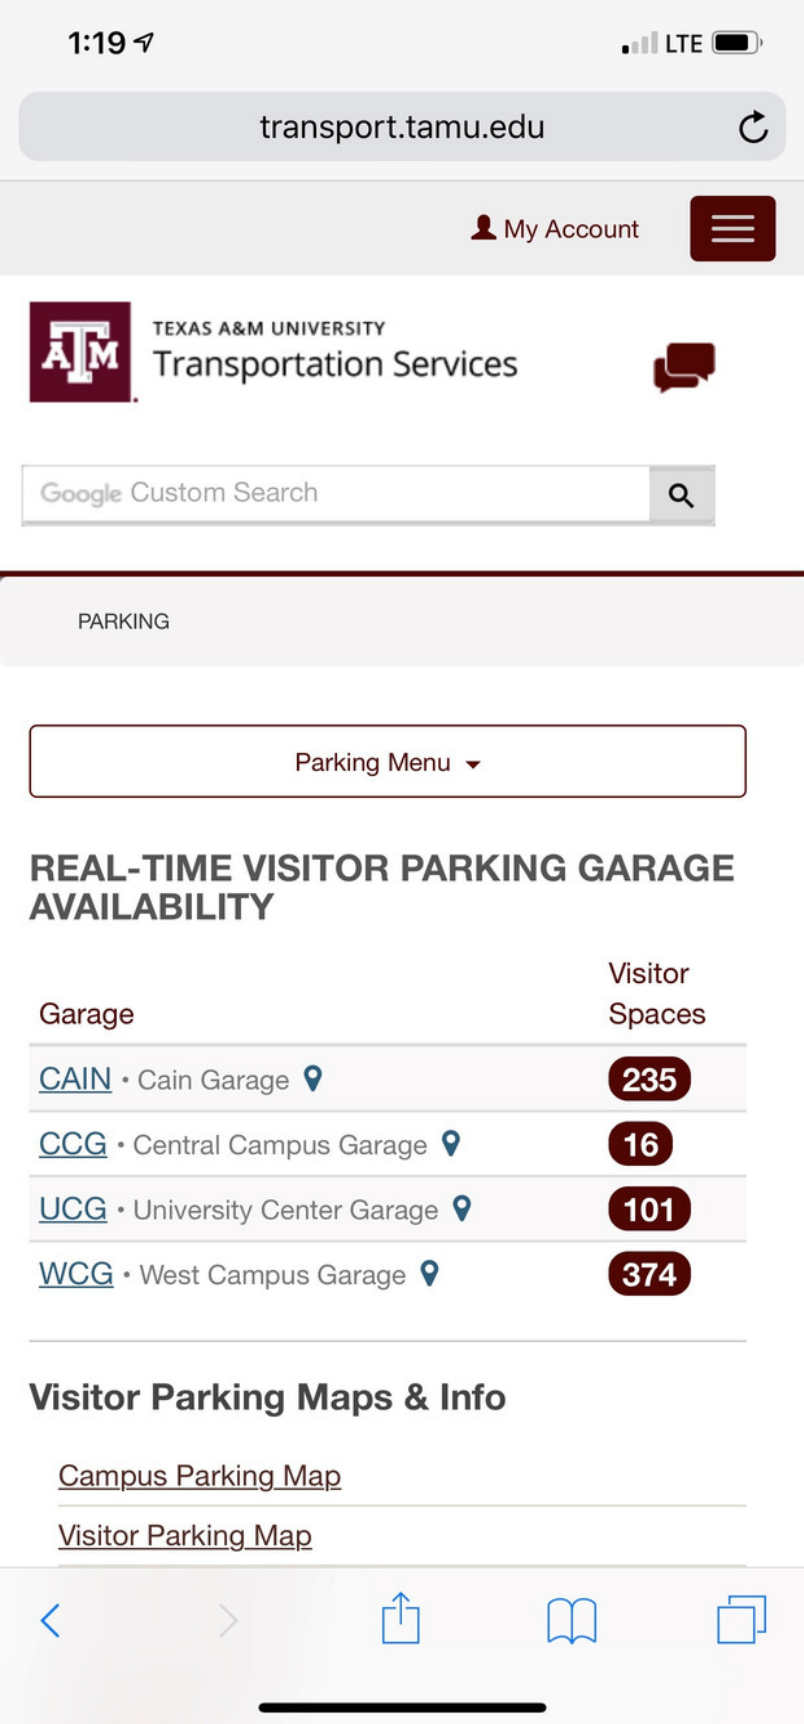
1:19

LTE

transport.tamu.edu

My Account

ATM

TEXAS A&M UNIVERSITY
Transportation Services

Google Custom Search

PARKING

Parking Menu

REAL-TIME VISITOR PARKING GARAGE AVAILABILITY

| Garage | Visitor Spaces |
|---|---|
| CAIN • Cain Garage | 235 |
| CCG • Central Campus Garage | 16 |
| UCG • University Center Garage | 101 |
| WCG • West Campus Garage | 374 |

Visitor Parking Maps & Info

Campus Parking Map

Visitor Parking Map